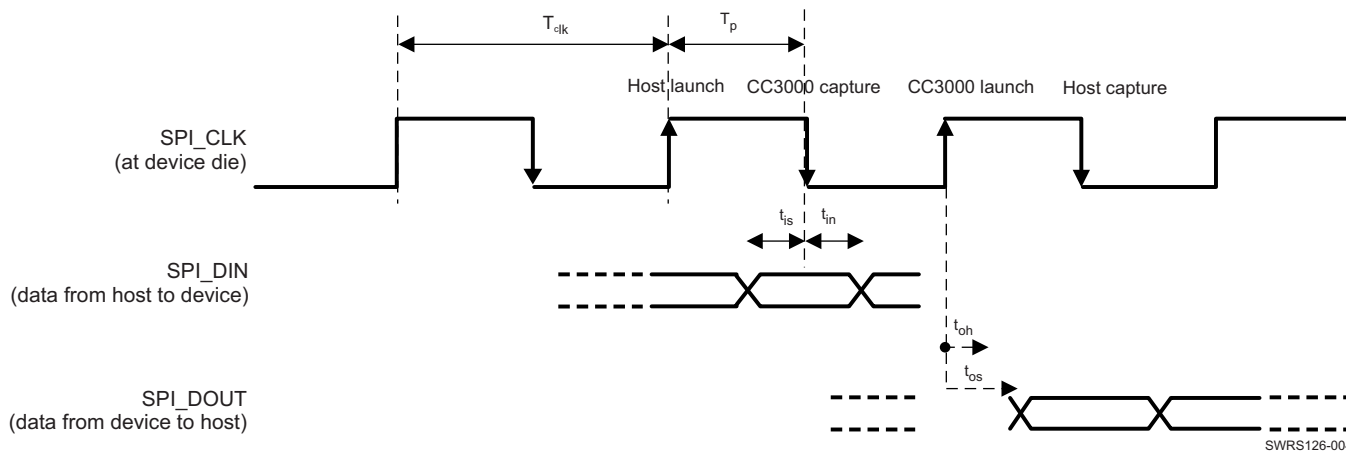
$T_{clk}$

$T_p$

Host launch

CC3000 capture

CC3000 launch

Host capture

SPI_CLK
(at device die)

$t_{is}$

$t_{in}$

SPI_DIN
(data from host to device)

$t_{oh}$

$t_{os}$

SPI_DOUT
(data from device to host)

SWRS126-00